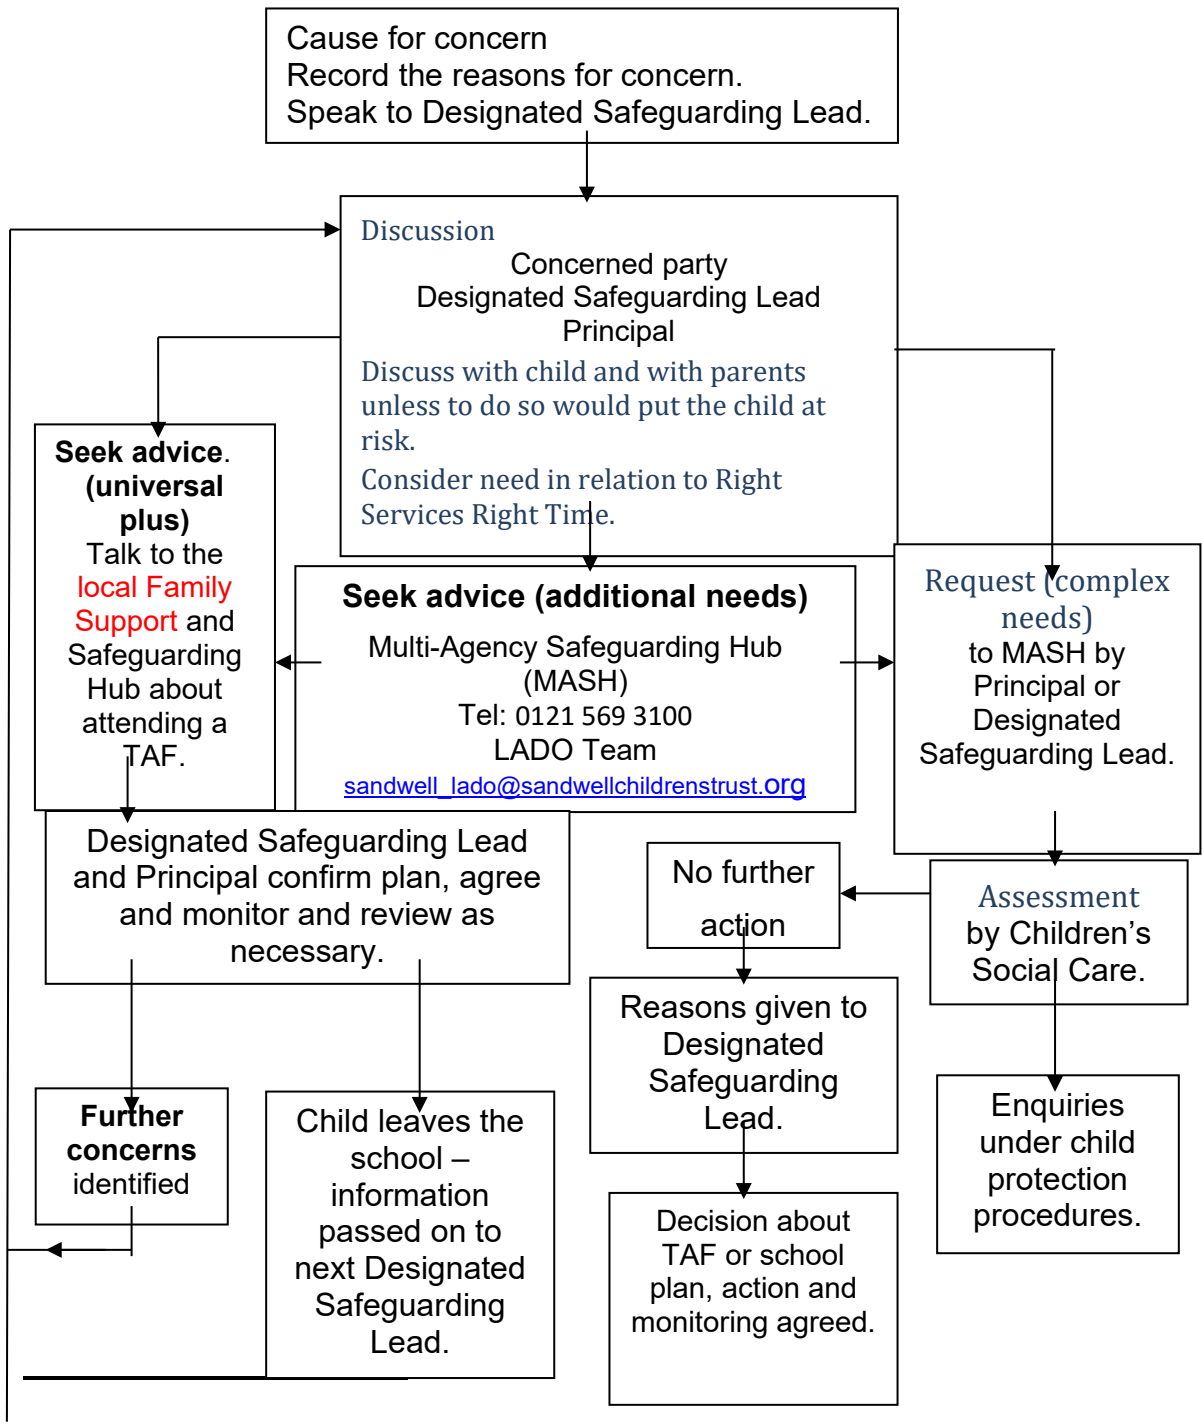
Cause for concern
Record the reasons for concern.
Speak to Designated Safeguarding Lead.

Discussion
Concerned party
Designated Safeguarding Lead
Principal
Discuss with child and with parents unless to do so would put the child at risk.
Consider need in relation to Right Services Right Time.

Seek advice. (universal plus)
Talk to the local Family Support and Safeguarding Hub about attending a TAF.

Seek advice (additional needs)
Multi-Agency Safeguarding Hub (MASH)
Tel: 0121 569 3100
LADO Team
sandwell_lado@sandwellchildrenstrust.org

Request (complex needs)
to MASH by Principal or Designated Safeguarding Lead.

Designated Safeguarding Lead and Principal confirm plan, agree and monitor and review as necessary.

No further action

Assessment
by Children's Social Care.

Reasons given to Designated Safeguarding Lead.

Further concerns identified

Child leaves the school – information passed on to next Designated Safeguarding Lead.

Decision about TAF or school plan, action and monitoring agreed.

Enquiries under child protection procedures.